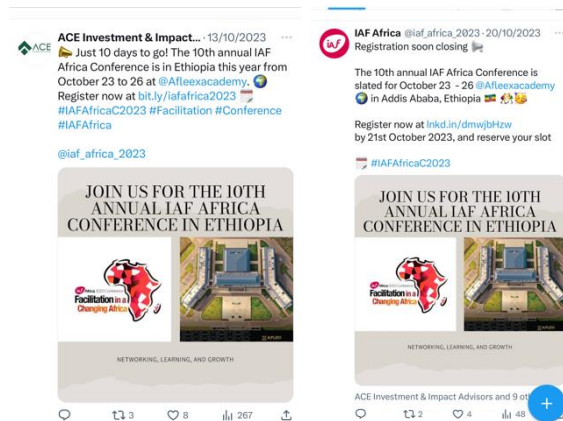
ACE ACE Investment & Impact... · 13/10/2023 ···
Just 10 days to go! The 10th annual IAF Africa Conference is in Ethiopia this year from October 23 to 26 at @Afleexacademy. Register now at bit.ly/iafafrica2023 #IAFAfricaC2023 #Facilitation #Conference #IAFAfrica

@iaf_africa_2023

JOIN US FOR THE 10TH ANNUAL IAF AFRICA CONFERENCE IN ETHIOPIA

Facilitation in a Changing Africa

NETWORKING, LEARNING, AND GROWTH

3 8 267

IAF Africa @iaf_africa_2023 · 20/10/2023
Registration soon closing

The 10th annual IAF Africa Conference is slated for October 23 - 26 @Afleexacademy in Addis Ababa, Ethiopia

Register now at lnkd.in/dmwjbHzw by 21st October 2023, and reserve your slot

#IAFAfricaC2023

JOIN US FOR THE 10TH ANNUAL IAF AFRICA CONFERENCE IN ETHIOPIA

Facilitation in a Changing Africa

NETWORKING, LEARNING, AND GROWTH

ACE Investment & Impact Advisors and 9 ot

2 4 48